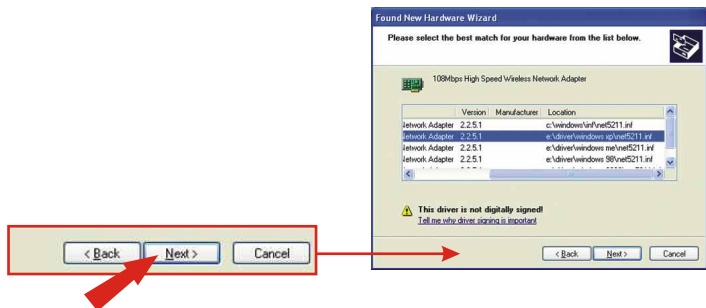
< Back Next > Cancel

Found New Hardware Wizard

Please select the best match for your hardware from the list below.

108Mbps High Speed Wireless Network Adapter

| | Version | Manufacturer | Location |
|---|---|---|---|
| letwork Adapter | 2.2.5.1 | | c:\windows\inf\net5211.inf |
| letwork Adapter | 2.2.5.1 | | e:\driver\windows xp\net5211.inf |
| letwork Adapter | 2.2.5.1 | | e:\driver\windows me\net5211.inf |
| letwork Adapter | 2.2.5.1 | | e:\driver\windows 98\net5211.inf |
| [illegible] | 2.2.5.1 | | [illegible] |

This driver is not digitally signed!
Tell me why driver signing is important

< Back Next > Cancel